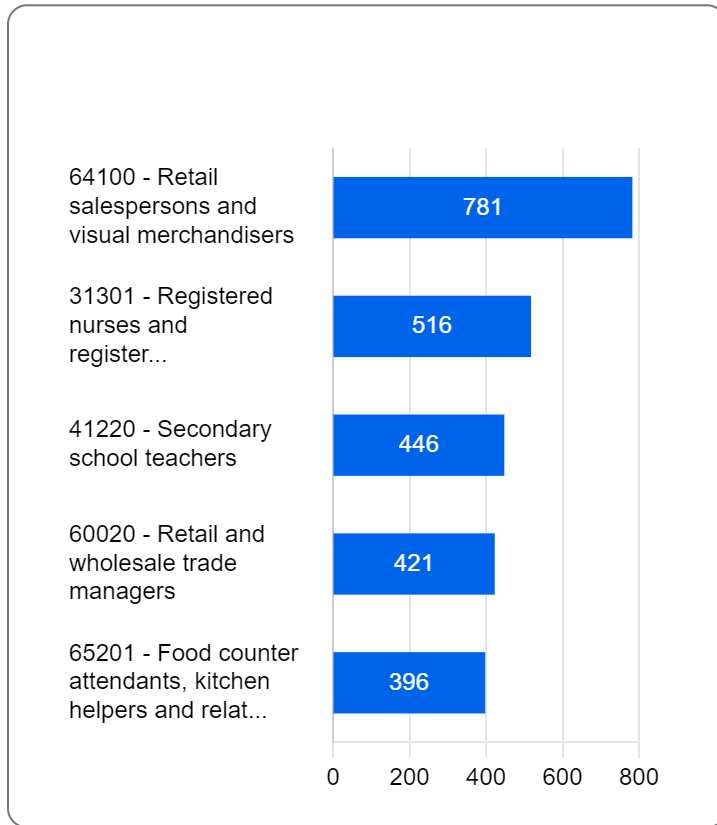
64100 - Retail salespersons and visual merchandisers
781

31301 - Registered nurses and register...
516

41220 - Secondary school teachers
446

60020 - Retail and wholesale trade managers
421

65201 - Food counter attendants, kitchen helpers and relat...
396

0 200 400 600 800